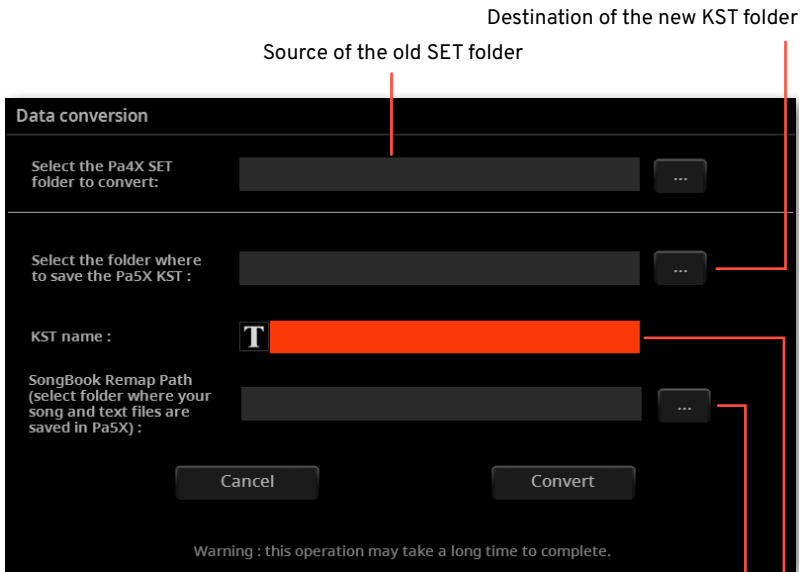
Destination of the new KST folder

Source of the old SET folder

Data conversion

Select the Pa4X SET folder to convert:

...

Select the folder where to save the Pa5X KST :

...

KST name :

T

SongBook Remap Path (select folder where your song and text files are saved in Pa5X) :

...

Cancel

Convert

Warning : this operation may take a long time to complete.